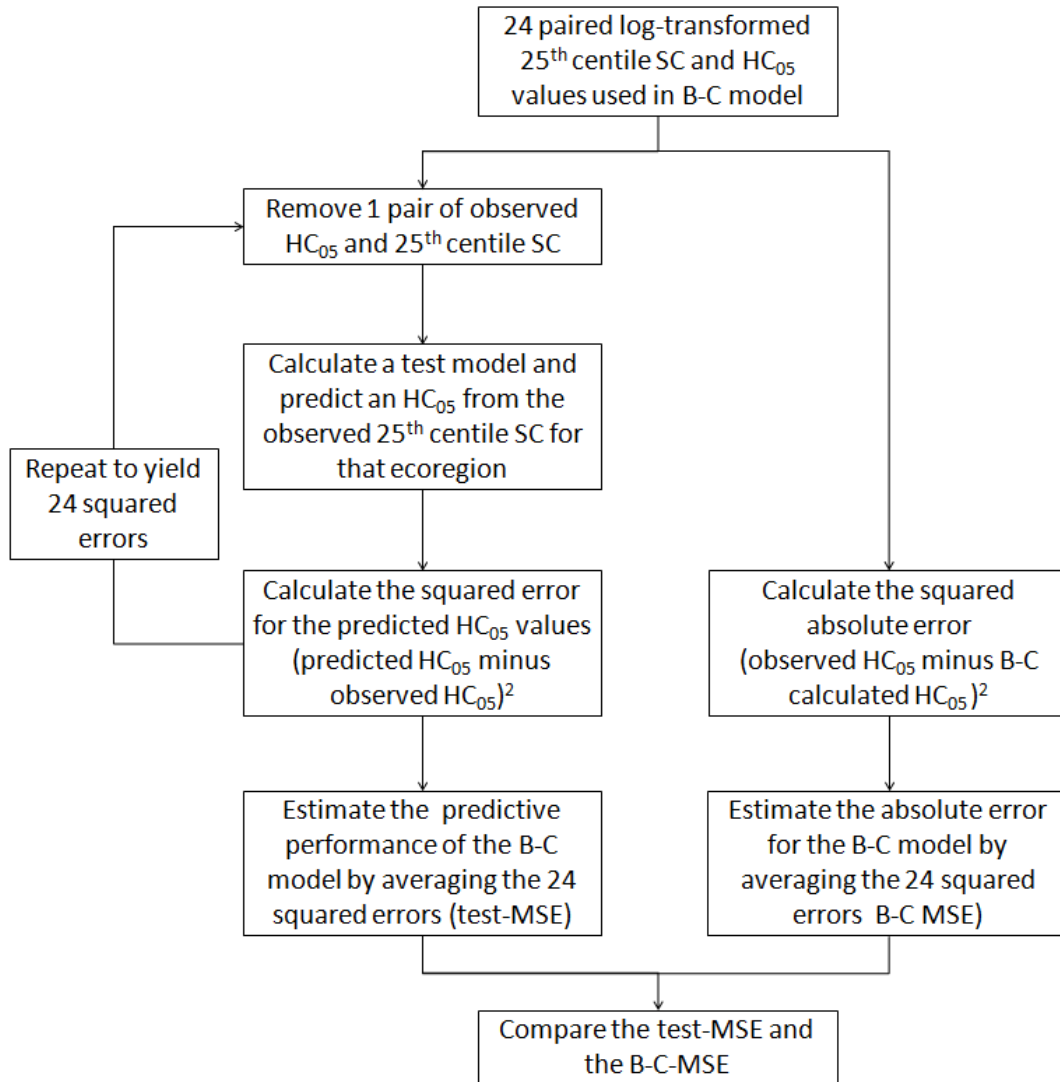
24 paired log-transformed $25^{th}$ centile SC and $HC_{05}$ values used in B-C model

Remove 1 pair of observed $HC_{05}$ and $25^{th}$ centile SC

Calculate a test model and predict an $HC_{05}$ from the observed $25^{th}$ centile SC for that ecoregion

Repeat to yield 24 squared errors

Calculate the squared error for the predicted $HC_{05}$ values (predicted $HC_{05}$ minus observed $HC_{05})^2$

Calculate the squared absolute error (observed $HC_{05}$ minus B-C calculated $HC_{05})^2$

Estimate the predictive performance of the B-C model by averaging the 24 squared errors (test-MSE)

Estimate the absolute error for the B-C model by averaging the 24 squared errors B-C MSE)

Compare the test-MSE and the B-C-MSE